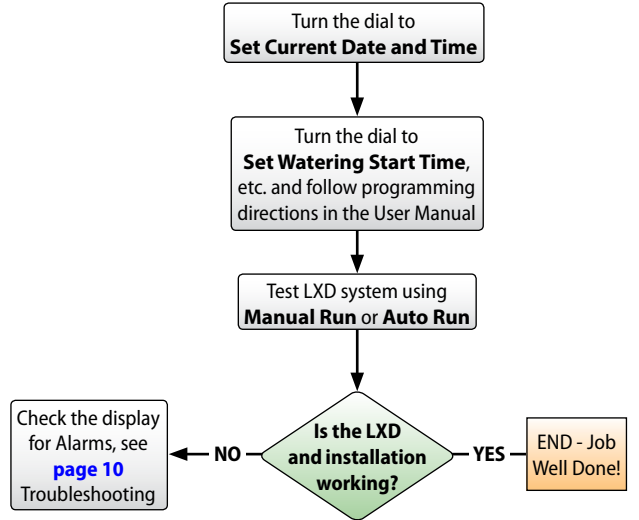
Turn the dial to
**Set Current Date and Time**

Turn the dial to
**Set Watering Start Time**, etc. and follow programming directions in the User Manual

Test LXD system using
**Manual Run** or **Auto Run**

**Is the LXD and installation working?**

**NO**

Check the display for Alarms, see **page 10** Troubleshooting

**YES**

END - Job Well Done!